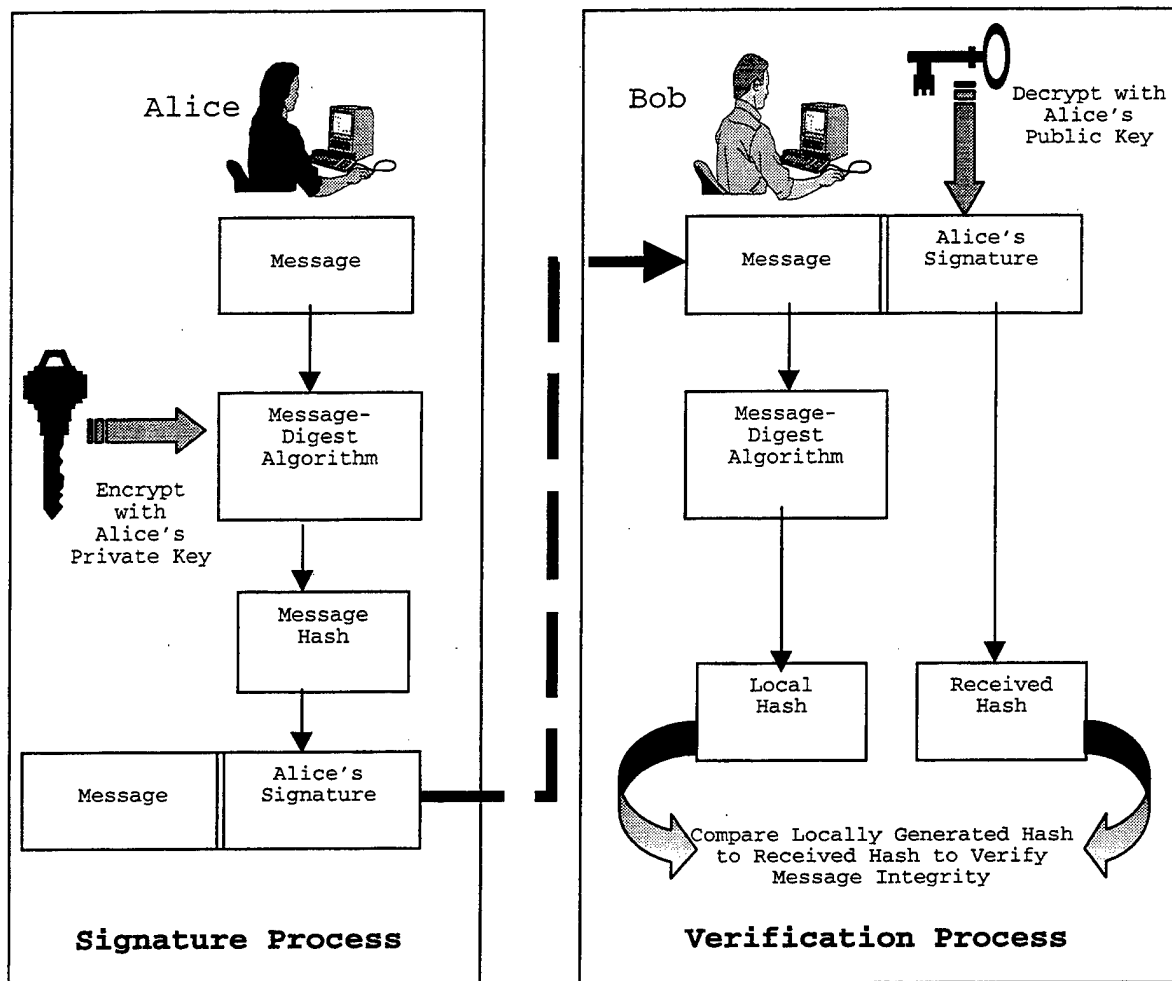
Alice

Message

Message-Digest Algorithm

Encrypt with Alice's Private Key

Message Hash

Message

Alice's Signature

Signature Process

Bob

Decrypt with Alice's Public Key

Message

Alice's Signature

Message-Digest Algorithm

Local Hash

Received Hash

Compare Locally Generated Hash to Received Hash to Verify Message Integrity

Verification Process